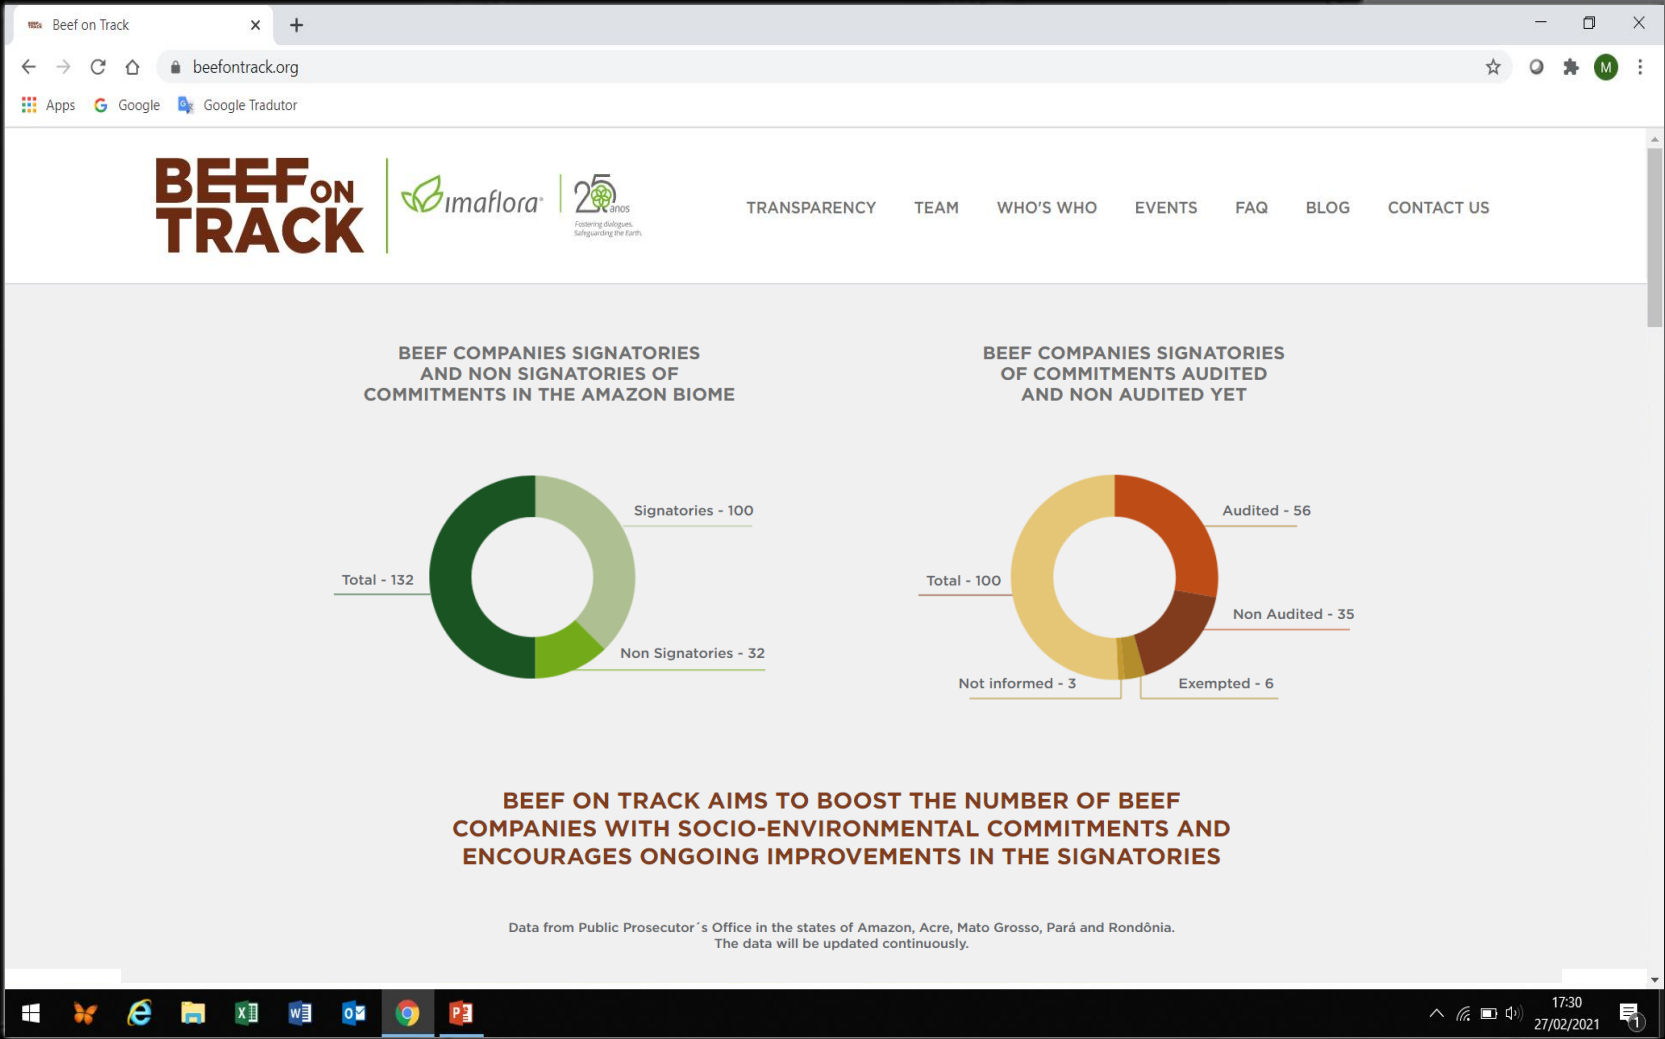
Beef on Track

beefontrack.org

Apps Google Google Tradutor

BEEF ON TRACK imaflora 25 anos Fostering dialogues. Safeguarding the Earth.

TRANSPARENCY TEAM WHO'S WHO EVENTS FAQ BLOG CONTACT US

BEEF COMPANIES SIGNATORIES AND NON SIGNATORIES OF COMMITMENTS IN THE AMAZON BIOME

Signatories - 100
Total - 132
Non Signatories - 32

BEEF COMPANIES SIGNATORIES OF COMMITMENTS AUDITED AND NON AUDITED YET

Audited - 56
Total - 100
Non Audited - 35
Not informed - 3
Exempted - 6

BEEF ON TRACK AIMS TO BOOST THE NUMBER OF BEEF COMPANIES WITH SOCIO-ENVIRONMENTAL COMMITMENTS AND ENCOURAGES ONGOING IMPROVEMENTS IN THE SIGNATORIES

Data from Public Prosecutor´s Office in the states of Amazon, Acre, Mato Grosso, Pará and Rondônia.
The data will be updated continuously.

17:30
27/02/2021